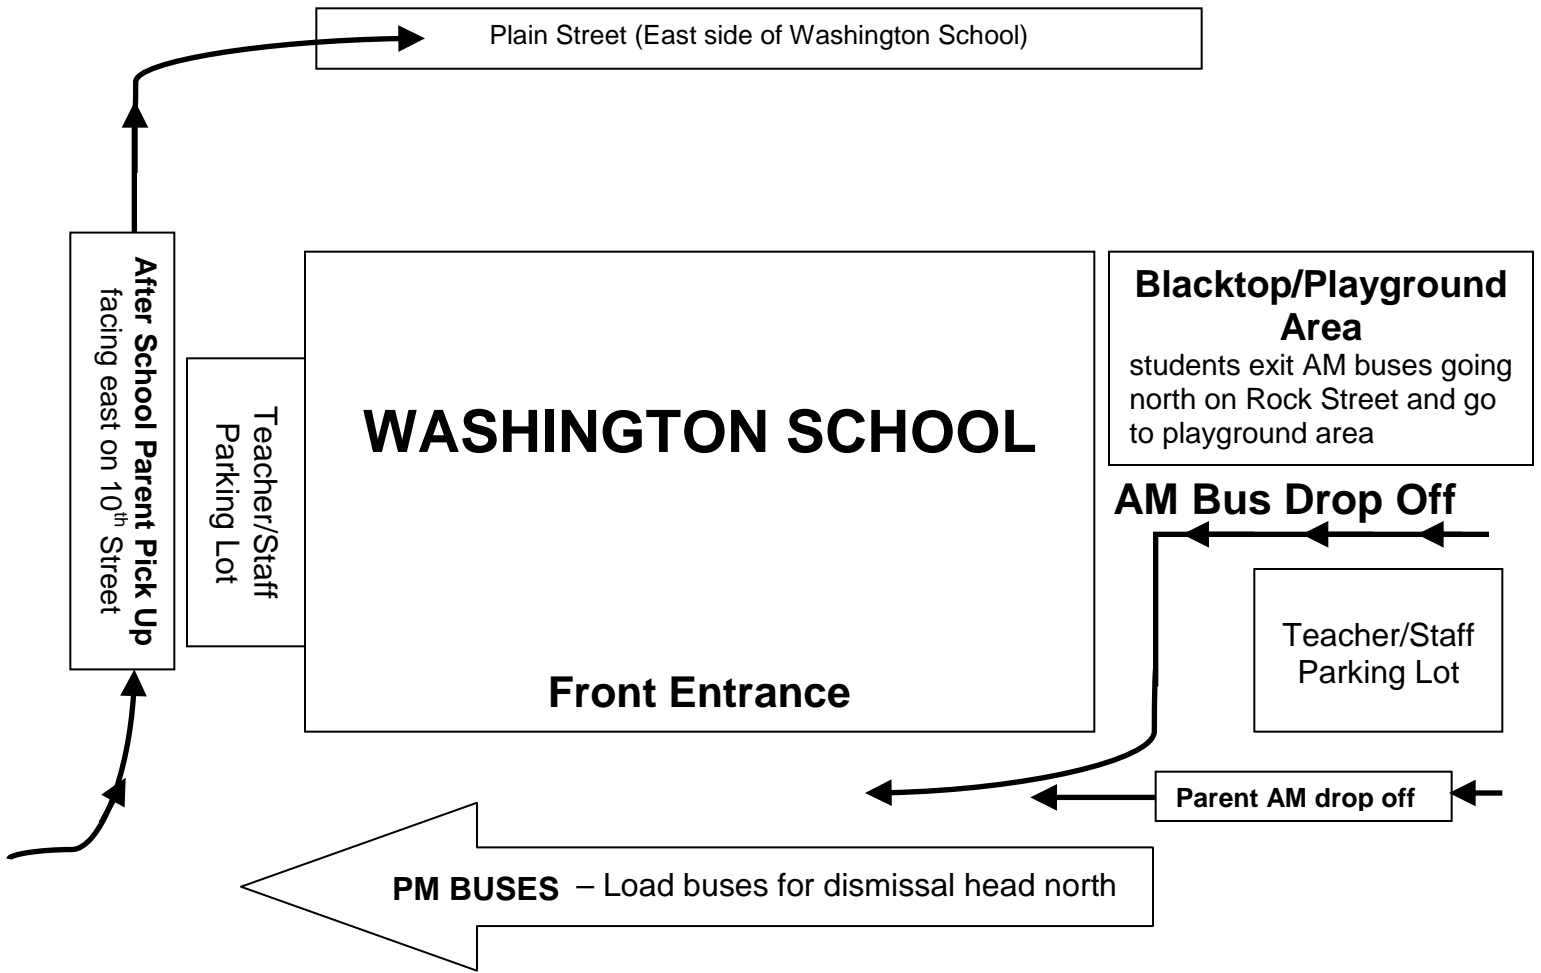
Plain Street (East side of Washington School)

After School Parent Pick Up
facing east on 10$^{th}$ Street

Teacher/Staff
Parking Lot

WASHINGTON SCHOOL

Front Entrance

Blacktop/Playground Area

students exit AM buses going north on Rock Street and go to playground area

AM Bus Drop Off

Teacher/Staff
Parking Lot

Parent AM drop off

PM BUSES – Load buses for dismissal head north